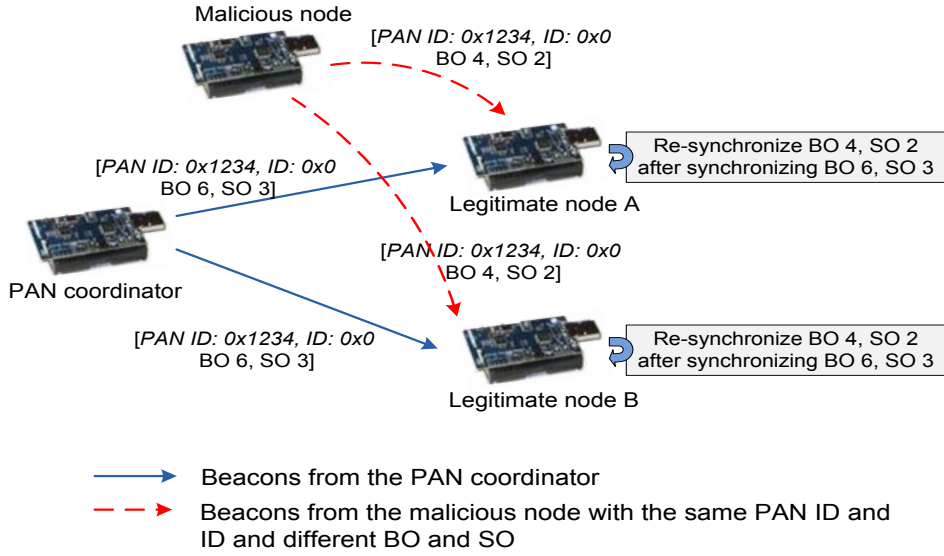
Malicious node

[PAN ID: 0x1234, ID: 0x0 BO 4, SO 2]

Re-synchronize BO 4, SO 2 after synchronizing BO 6, SO 3

[PAN ID: 0x1234, ID: 0x0 BO 6, SO 3]

Legitimate node A

[PAN ID: 0x1234, ID: 0x0 BO 4, SO 2]

PAN coordinator

[PAN ID: 0x1234, ID: 0x0 BO 6, SO 3]

Re-synchronize BO 4, SO 2 after synchronizing BO 6, SO 3

Legitimate node B

Beacons from the PAN coordinator

Beacons from the malicious node with the same PAN ID and ID and different BO and SO